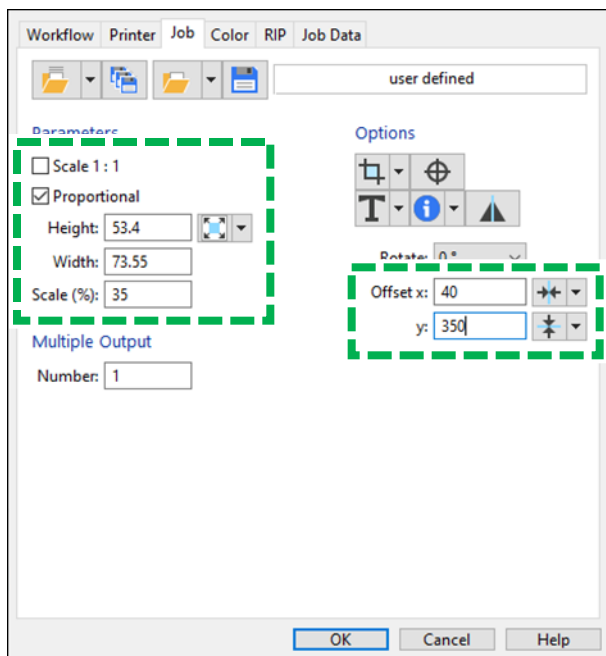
Workflow Printer Job Color RIP Job Data

user defined

Parameters

Scale 1 : 1

Proportional

Height: 53.4

Width: 73.55

Scale (%): 35

Multiple Output

Number: 1

Options

Rotate: 0 °

Offset x: 40

y: 350

OK Cancel Help